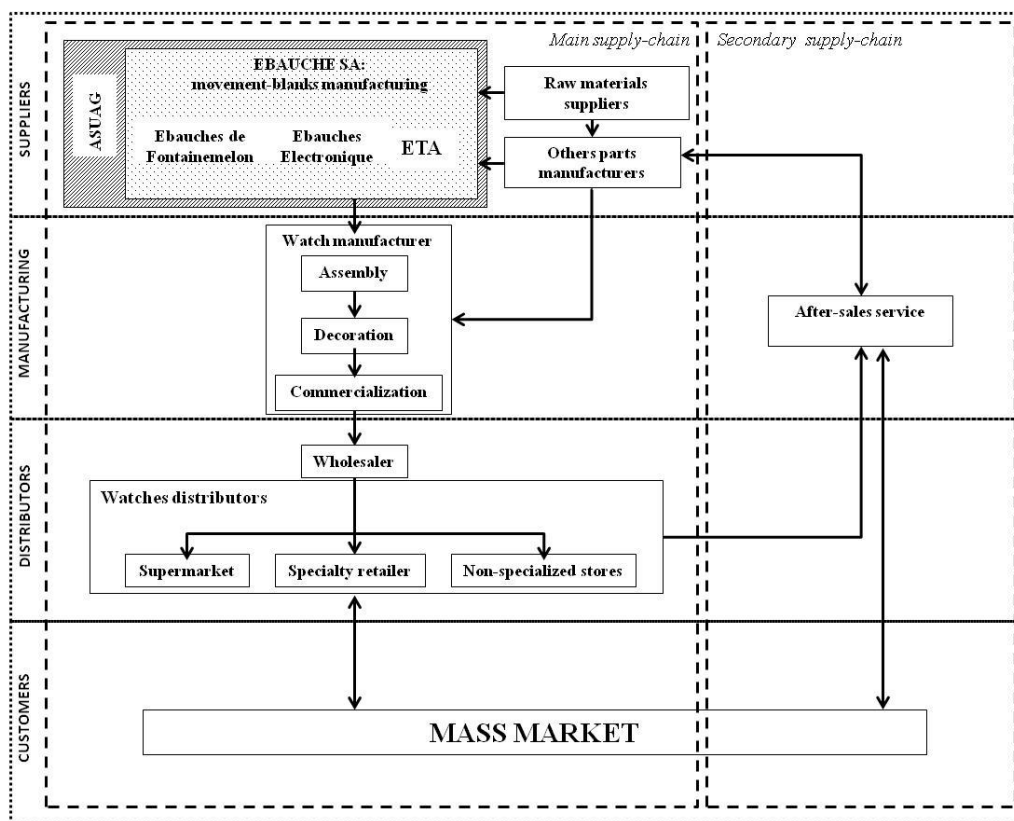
Main supply-chain
Secondary supply-chain

SUPPLIERS

ASUAG

EBAUCHE SA:
movement-blanks manufacturing

Ebauches de Fontainemelon
Ebauches Electronique
ETA

Raw materials suppliers

Others parts manufacturers

MANUFACTURING

Watch manufacturer
Assembly
Decoration
Commercialization

After-sales service

DISTRIBUTORS

Wholesaler

Watches distributors

Supermarket
Specialty retailer
Non-specialized stores

CUSTOMERS

MASS MARKET